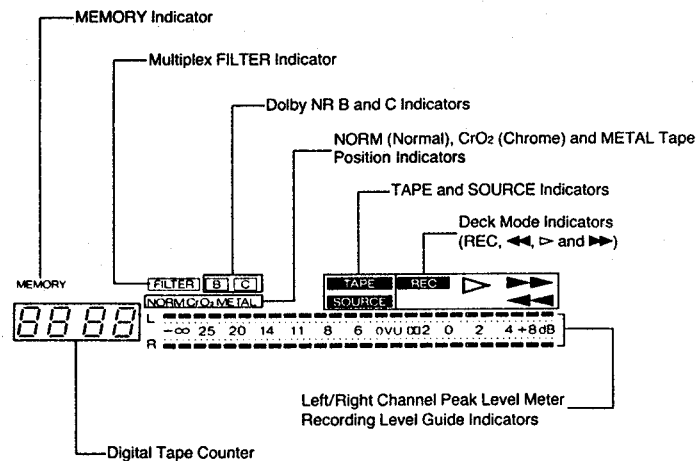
MEMORY Indicator

Multiplex FILTER Indicator

Dolby NR B and C Indicators

NORM (Normal), $CrO_2$ (Chrome) and METAL Tape Position Indicators

TAPE and SOURCE Indicators

Deck Mode Indicators (REC, ◀◀, ▷ and ▶▶)

MEMORY

FILTER B C

NORM $CrO_2$ METAL

TAPE REC

SOURCE

8888

L

R

−∞ 25 20 14 11 8 6 0VU ∞2 0 2 4 +8dB

Left/Right Channel Peak Level Meter Recording Level Guide Indicators

Digital Tape Counter